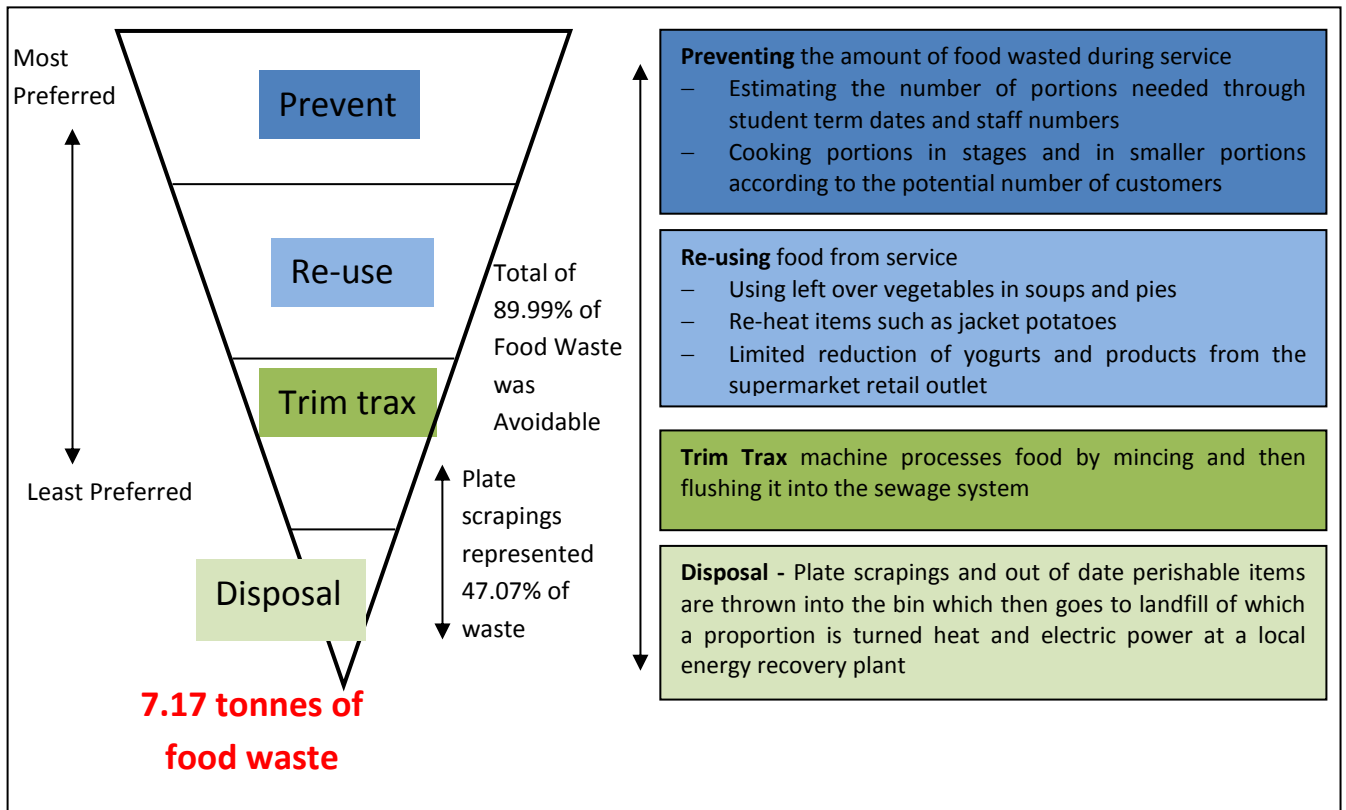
Most Preferred

Least Preferred

Prevent

Re-use

Trim trax

Disposal

Total of 89.99% of Food Waste was Avoidable

Plate scrapings represented 47.07% of waste

7.17 tonnes of food waste

**Preventing** the amount of food wasted during service
– Estimating the number of portions needed through student term dates and staff numbers
– Cooking portions in stages and in smaller portions according to the potential number of customers

**Re-using** food from service
– Using left over vegetables in soups and pies
– Re-heat items such as jacket potatoes
– Limited reduction of yogurts and products from the supermarket retail outlet

**Trim Trax** machine processes food by mincing and then flushing it into the sewage system

**Disposal -** Plate scrapings and out of date perishable items are thrown into the bin which then goes to landfill of which a proportion is turned heat and electric power at a local energy recovery plant